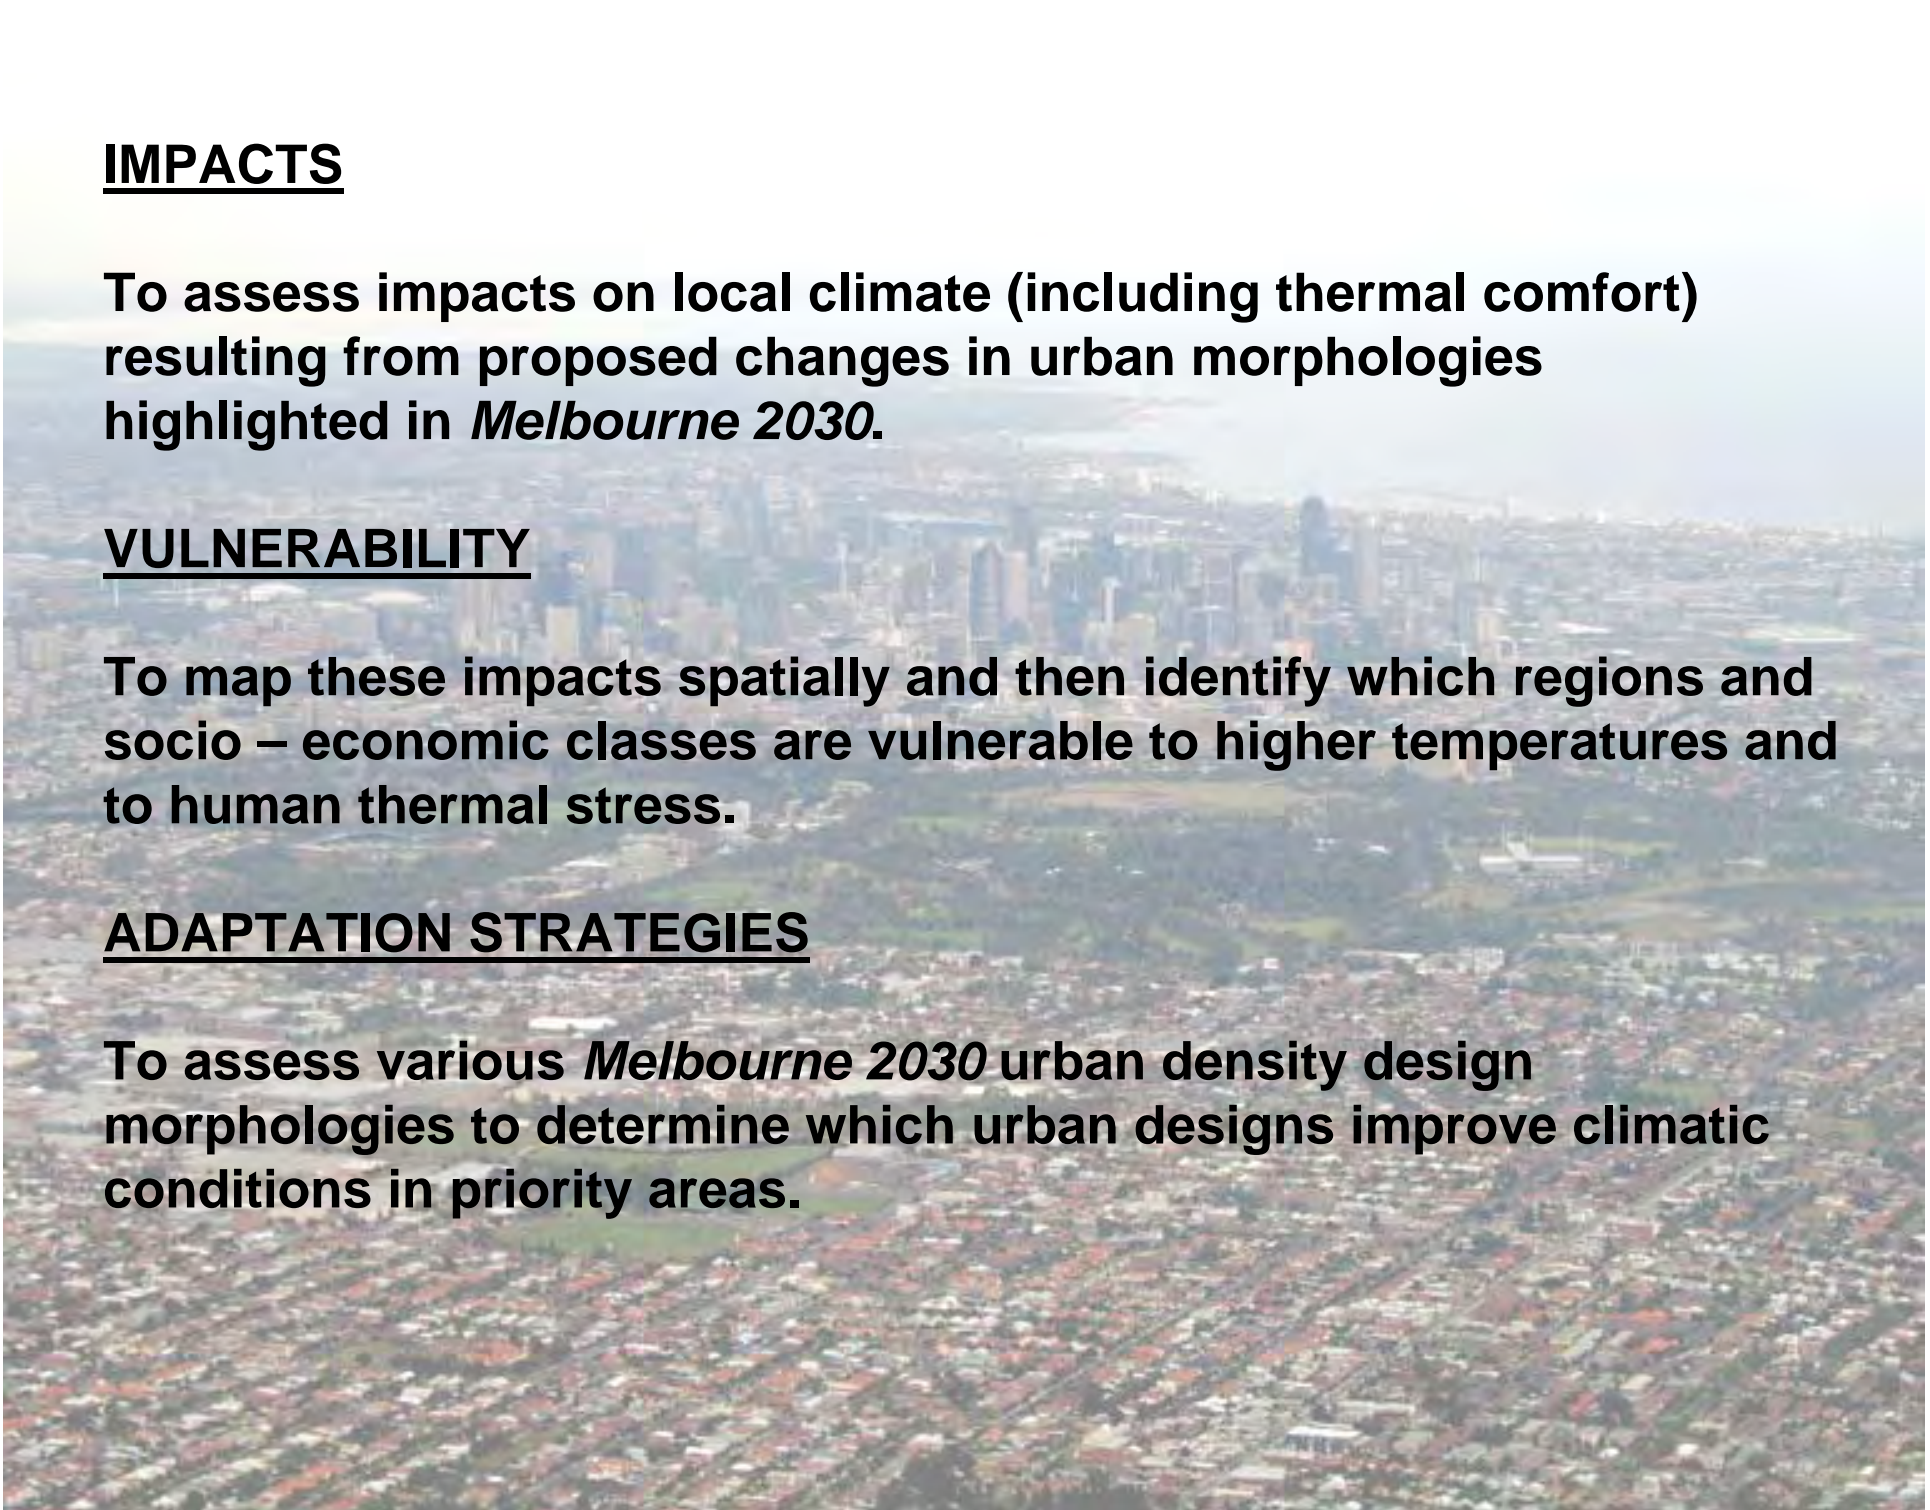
IMPACTS

To assess impacts on local climate (including thermal comfort) resulting from proposed changes in urban morphologies highlighted in Melbourne 2030.

VULNERABILITY

To map these impacts spatially and then identify which regions and socio – economic classes are vulnerable to higher temperatures and to human thermal stress.

ADAPTATION STRATEGIES

To assess various Melbourne 2030 urban density design morphologies to determine which urban designs improve climatic conditions in priority areas.